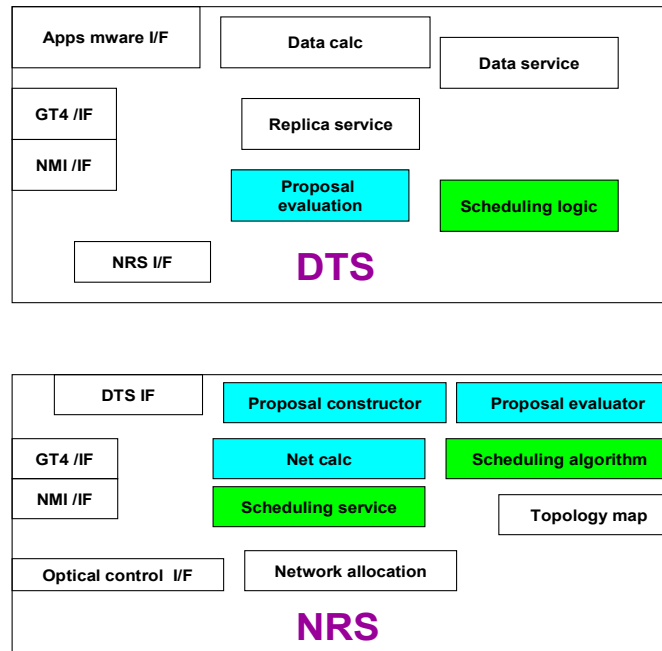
Apps mware I/F

Data calc

Data service

GT4 /IF

NMI /IF

Replica service

Proposal evaluation

Scheduling logic

NRS I/F

DTS

DTS IF

Proposal constructor

Proposal evaluator

GT4 /IF

NMI /IF

Net calc

Scheduling algorithm

Scheduling service

Topology map

Optical control I/F

Network allocation

NRS